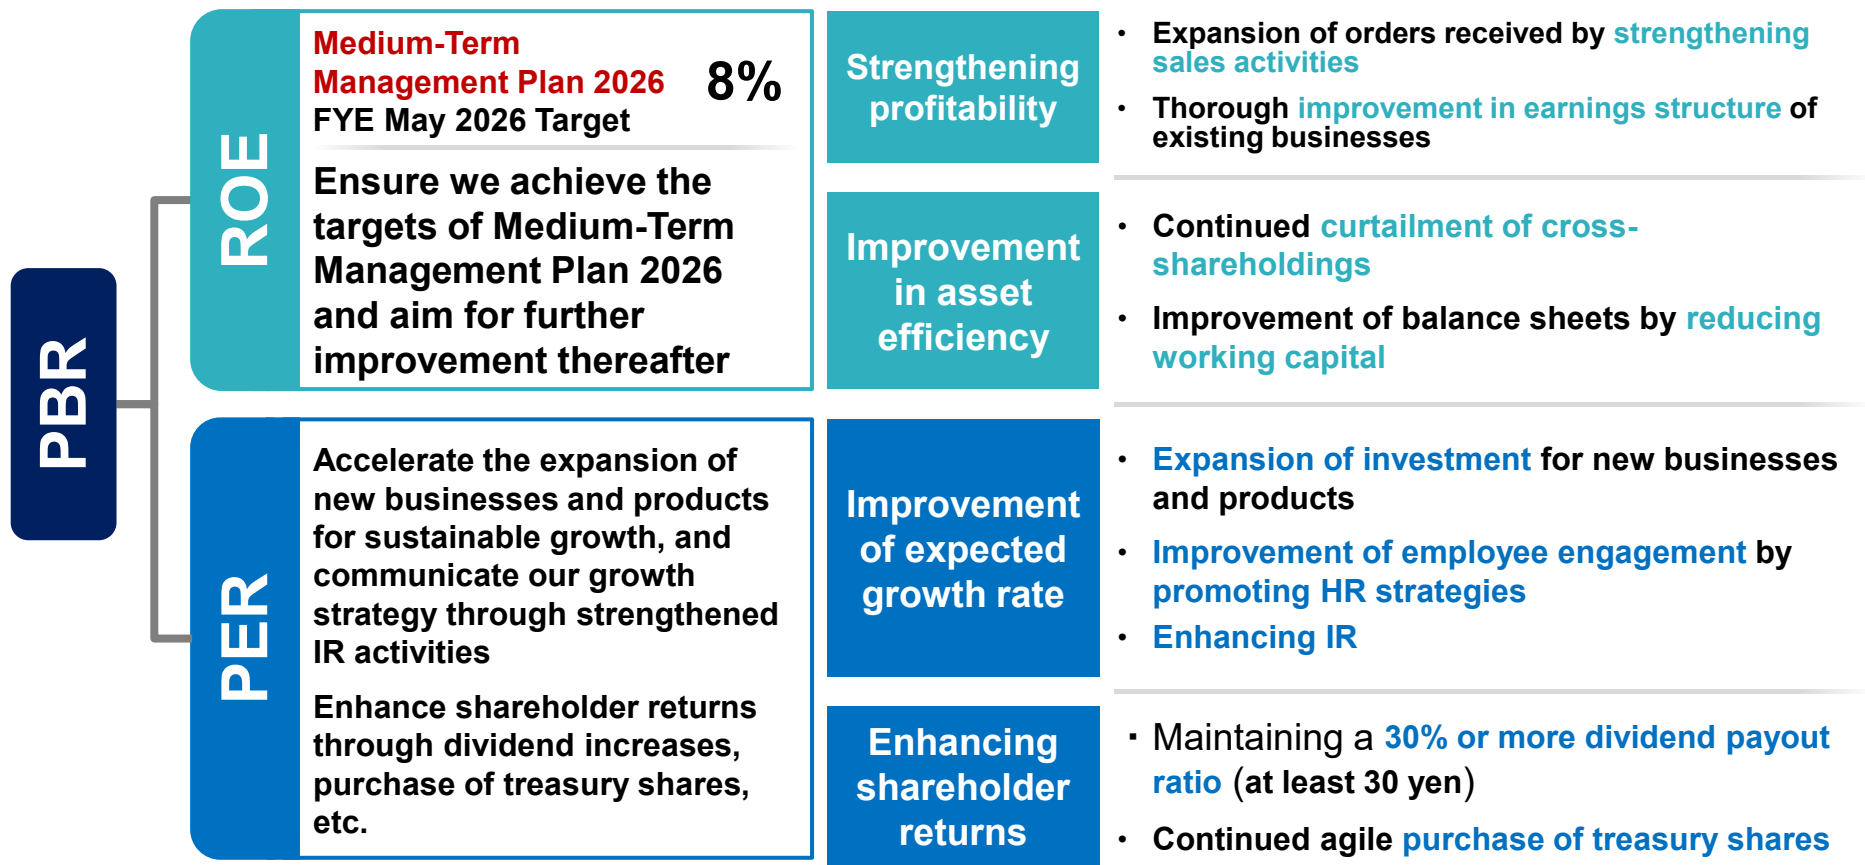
PBR

ROE

Medium-Term Management Plan 2026 FYE May 2026 Target

8%

Ensure we achieve the targets of Medium-Term Management Plan 2026 and aim for further improvement thereafter

Strengthening profitability

- Expansion of orders received by strengthening sales activities
- Thorough improvement in earnings structure of existing businesses

Improvement in asset efficiency

- Continued curtailment of cross-shareholdings
- Improvement of balance sheets by reducing working capital

PER

Accelerate the expansion of new businesses and products for sustainable growth, and communicate our growth strategy through strengthened IR activities

Enhance shareholder returns through dividend increases, purchase of treasury shares, etc.

Improvement of expected growth rate

- Expansion of investment for new businesses and products
- Improvement of employee engagement by promoting HR strategies
- Enhancing IR

Enhancing shareholder returns

- Maintaining a 30% or more dividend payout ratio (at least 30 yen)
- Continued agile purchase of treasury shares